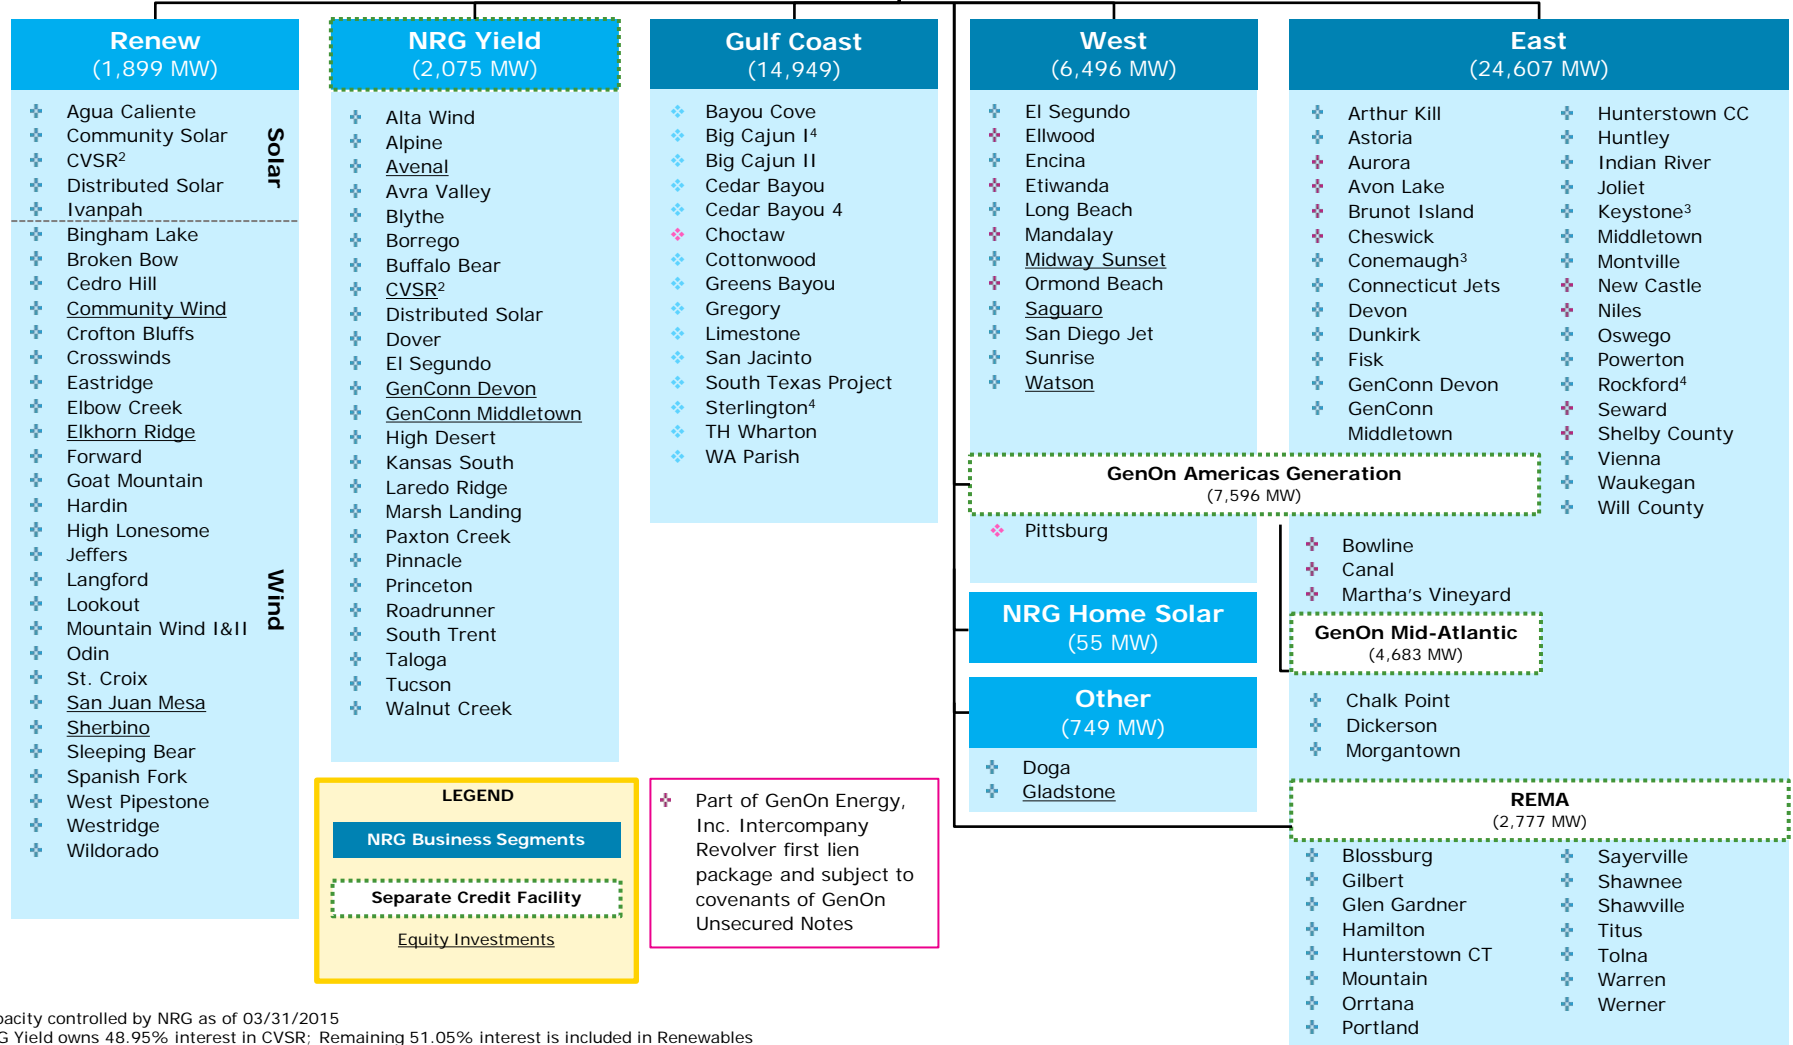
Renew
(1,899 MW)

Solar
Agua Caliente
Community Solar
CVSR²
Distributed Solar
Ivanpah

Wind
Bingham Lake
Broken Bow
Cedro Hill
Community Wind
Crofton Bluffs
Crosswinds
Eastridge
Elbow Creek
Elkhorn Ridge
Forward
Goat Mountain
Hardin
High Lonesome
Jeffers
Langford
Lookout
Mountain Wind I&II
Odin
St. Croix
San Juan Mesa
Sherbino
Sleeping Bear
Spanish Fork
West Pipestone
Westridge
Wildorado

NRG Yield
(2,075 MW)

Alta Wind
Alpine
Avenal
Avra Valley
Blythe
Borrego
Buffalo Bear
CVSR²
Distributed Solar
Dover
El Segundo
GenConn Devon
GenConn Middletown
High Desert
Kansas South
Laredo Ridge
Marsh Landing
Paxton Creek
Pinnacle
Princeton
Roadrunner
South Trent
Taloga
Tucson
Walnut Creek

Gulf Coast
(14,949)

Bayou Cove
Big Cajun I⁴
Big Cajun II
Cedar Bayou
Cedar Bayou 4
Choctaw
Cottonwood
Greens Bayou
Gregory
Limestone
San Jacinto
South Texas Project
Sterlington⁴
TH Wharton
WA Parish

West
(6,496 MW)

El Segundo
Ellwood
Encina
Etiwanda
Long Beach
Mandalay
Midway Sunset
Ormond Beach
Saguaro
San Diego Jet
Sunrise
Watson

GenOn Americas Generation
(7,596 MW)

Pittsburg

NRG Home Solar
(55 MW)

Other
(749 MW)

Doga
Gladstone

East
(24,607 MW)

Arthur Kill
Astoria
Aurora
Avon Lake
Brunot Island
Cheswick
Conemaugh³
Connecticut Jets
Devon
Dunkirk
Fisk
GenConn Devon
GenConn Middletown

Hunterstown CC
Huntley
Indian River
Joliet
Keystone³
Middletown
Montville
New Castle
Niles
Oswego
Powerton
Rockford⁴
Seward
Shelby County
Vienna
Waukegan
Will County

Bowline
Canal
Martha's Vineyard

GenOn Mid-Atlantic
(4,683 MW)

Chalk Point
Dickerson
Morgantown

REMA
(2,777 MW)

Blossburg
Gilbert
Glen Gardner
Hamilton
Hunterstown CT
Mountain
Orrtana
Portland

Sayerville
Shawnee
Shawville
Titus
Tolna
Warren
Werner

LEGEND
NRG Business Segments
Separate Credit Facility
Equity Investments

Part of GenOn Energy, Inc. Intercompany Revolver first lien package and subject to covenants of GenOn Unsecured Notes

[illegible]pacity controlled by NRG as of 03/31/2015
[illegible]G Yield owns 48.95% interest in CVSR; Remaining 51.05% interest is included in Renewables